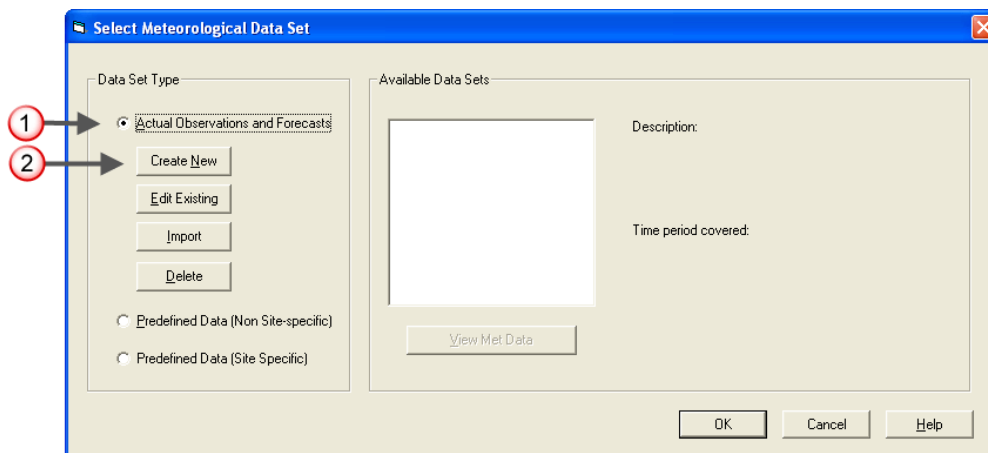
Select Meteorological Data Set

Data Set Type

1

Actual Observations and Forecasts

2

Create New

Edit Existing

Import

Delete

Predefined Data (Non Site-specific)

Predefined Data (Site Specific)

Available Data Sets

Description:

Time period covered:

View Met Data

OK

Cancel

Help